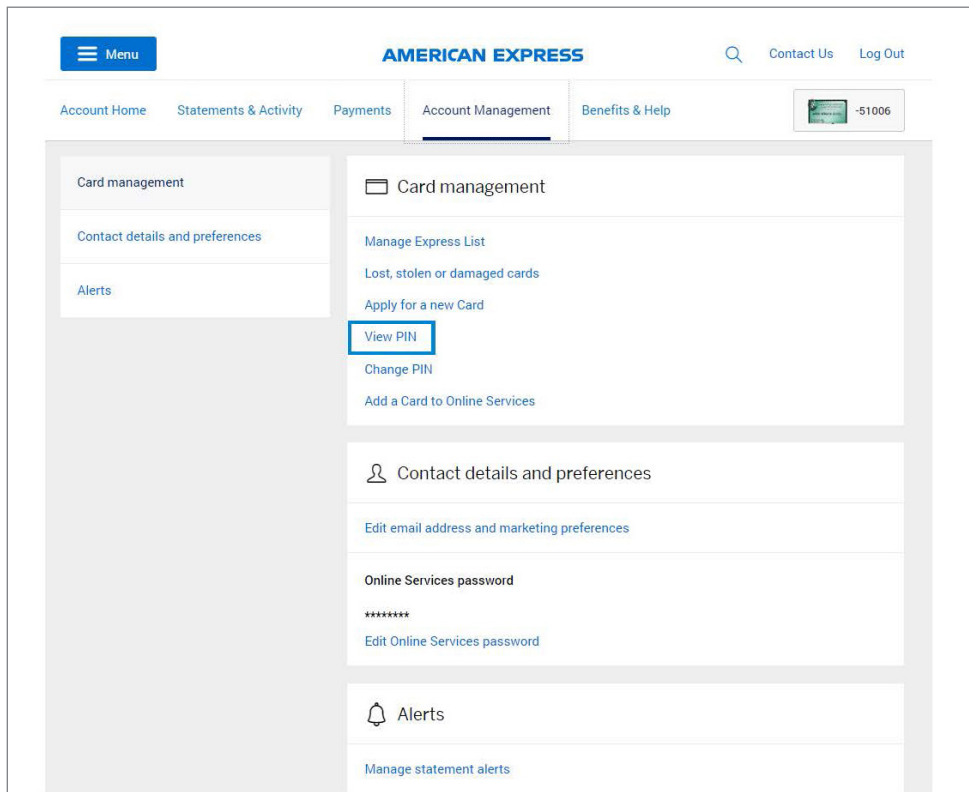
Menu

AMERICAN EXPRESS

Contact Us Log Out

Account Home Statements & Activity Payments Account Management Benefits & Help

-51006

Card management

Contact details and preferences

Alerts

Card management

Manage Express List

Lost, stolen or damaged cards

Apply for a new Card

View PIN

Change PIN

Add a Card to Online Services

Contact details and preferences

Edit email address and marketing preferences

Online Services password

********

Edit Online Services password

Alerts

Manage statement alerts